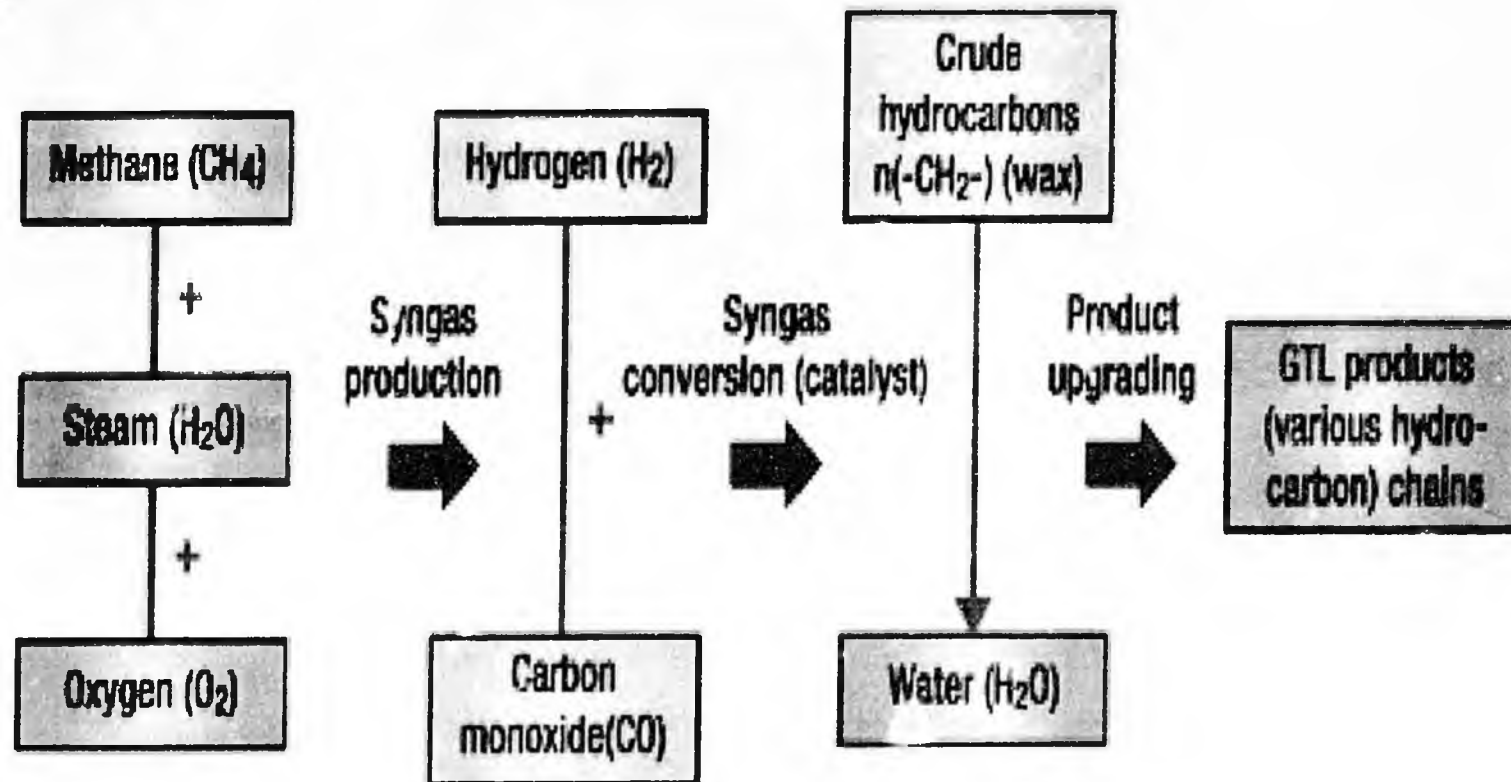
Methane ($CH_4$)

+

Steam ($H_2O$)

+

Oxygen ($O_2$)

Syngas production

Hydrogen ($H_2$)

+

Carbon monoxide(CO)

Syngas conversion (catalyst)

Crude hydrocarbons n(-$CH_2$-) (wax)

Water ($H_2O$)

Product upgrading

GTL products (various hydrocarbon) chains